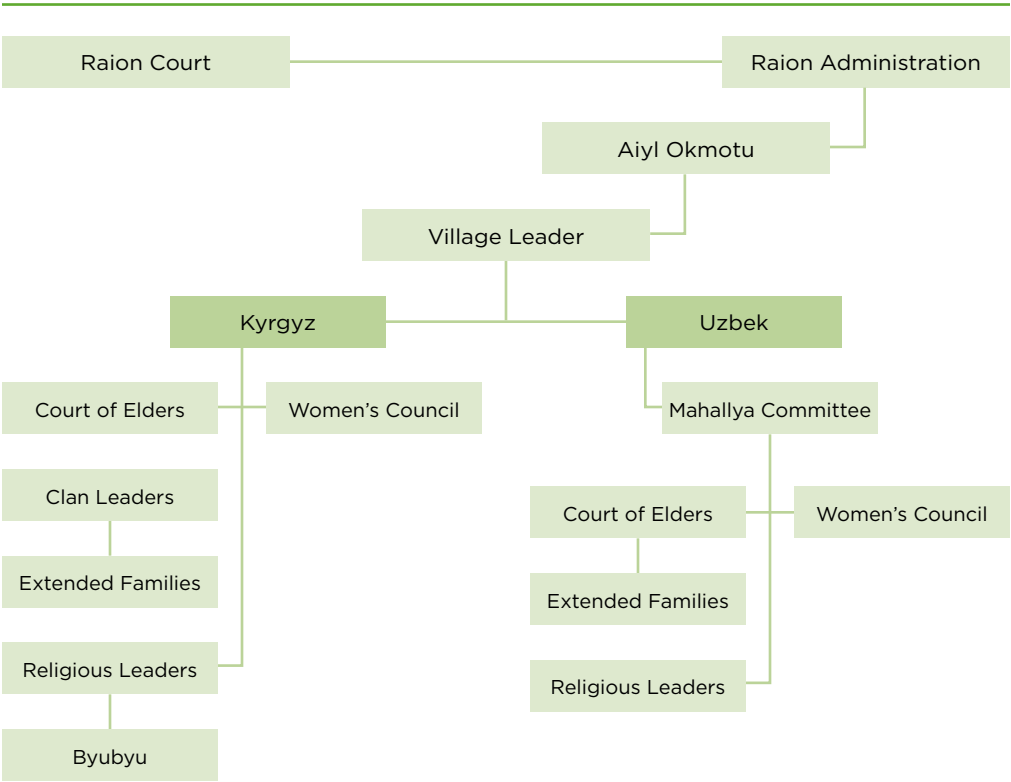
Raion Court
Raion Administration
Aiyl Okmotu
Village Leader
Kyrgyz
Uzbek
Court of Elders
Women's Council
Mahallya Committee
Clan Leaders
Extended Families
Religious Leaders
Byubyu
Court of Elders
Women's Council
Extended Families
Religious Leaders